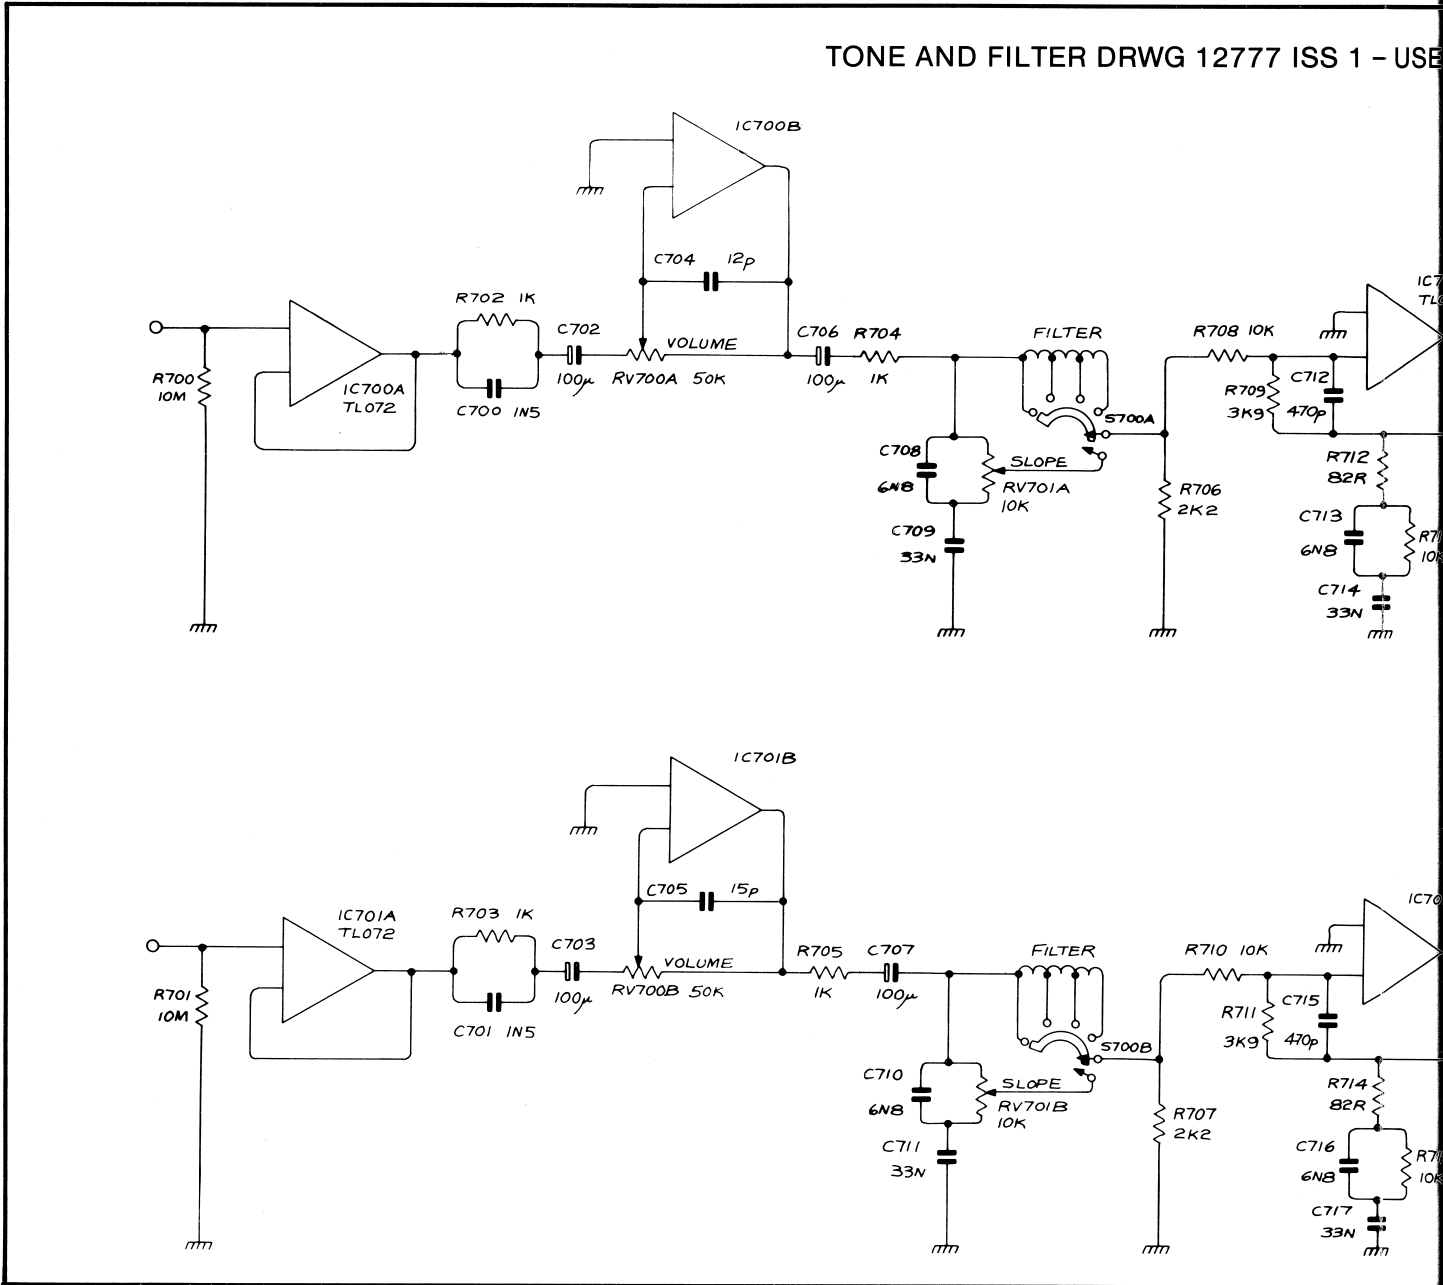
TONE AND FILTER DRWG 12777 ISS 1 – USE

IC700B

C704 12p

R702 1K

C702

VOLUME

C706 R704

FILTER

R708 10K

IC7
TL

R700
10M

IC700A
TL072

C700 1N5

100μ RV700A 50K

100μ 1K

S700A

R709
3K9

C712
470p

C708
6N8

SLOPE
RV701A
10K

R706
2K2

R712
82R

C709
33N

C713
6N8

R7
10

C714
33N

IC701B

C705 15p

IC701A
TL072

R703 1K

C703

VOLUME

R705 C707

FILTER

R710 10K

IC7

R701
10M

C701 1N5

100μ RV700B 50K

1K 100μ

S700B

R711
3K9

C715
470p

C710
6N8

SLOPE
RV701B
10K

R707
2K2

R714
82R

C711
33N

C716
6N8

R7
10K

C717
33N